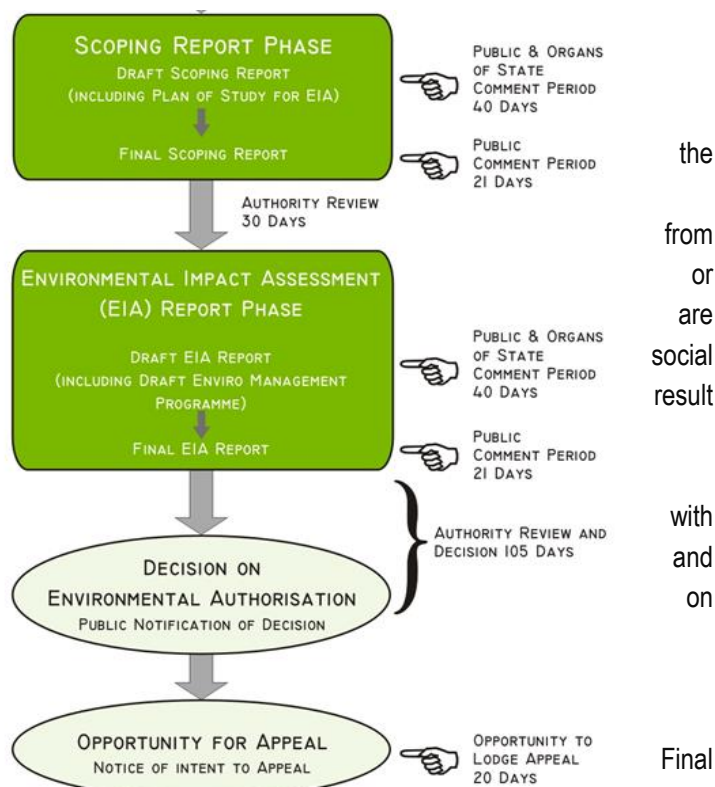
Scoping Report Phase
Draft Scoping Report
(including Plan of Study for EIA)

Final Scoping Report

Public & Organs of State Comment Period 40 Days

Public Comment Period 21 Days

the

Authority Review 30 Days

from

or

Environmental Impact Assessment (EIA) Report Phase

are

Draft EIA Report
(including Draft Enviro Management Programme)

Public & Organs of State Comment Period 40 Days

social

result

Final EIA Report

Public Comment Period 21 Days

with

Authority Review and Decision 105 Days

and

Decision on Environmental Authorisation
Public Notification of Decision

on

Opportunity for Appeal
Notice of intent to Appeal

Opportunity to Lodge Appeal 20 Days

Final